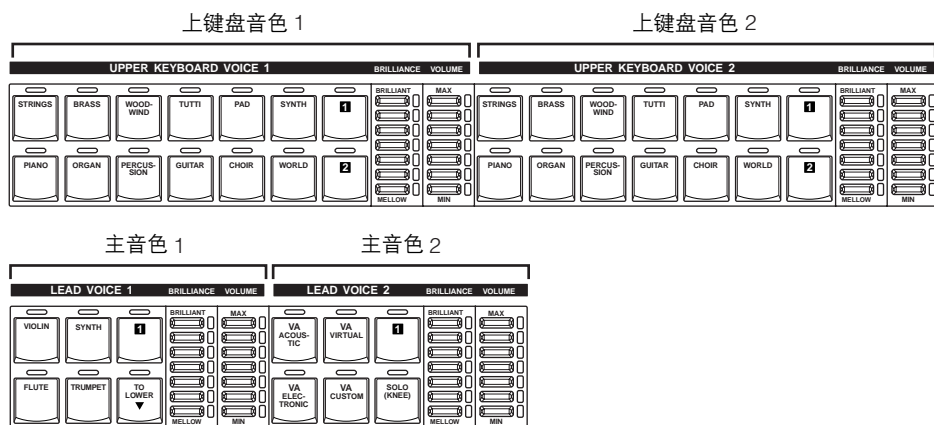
上键盘音色 1

UPPER KEYBOARD VOICE 1 BRILLIANCE VOLUME

STRINGS BRASS WOODWIND TUTTI PAD SYNTH 1

PIANO ORGAN PERCUSSION GUITAR CHOIR WORLD 2

BRILLIANT MELLOW MAX MIN

上键盘音色 2

UPPER KEYBOARD VOICE 2 BRILLIANCE VOLUME

STRINGS BRASS WOODWIND TUTTI PAD SYNTH 1

PIANO ORGAN PERCUSSION GUITAR CHOIR WORLD 2

BRILLIANT MELLOW MAX MIN

主音色 1

LEAD VOICE 1 BRILLIANCE VOLUME

VIOLIN SYNTH 1

FLUTE TRUMPET TO LOWER ▼

BRILLIANT MELLOW MAX MIN

主音色 2

LEAD VOICE 2 BRILLIANCE VOLUME

VA ACOUSTIC VA VIRTUAL 1

VA ELECTRONIC VA CUSTOM SOLO (KNEE)

BRILLIANT MELLOW MAX MIN